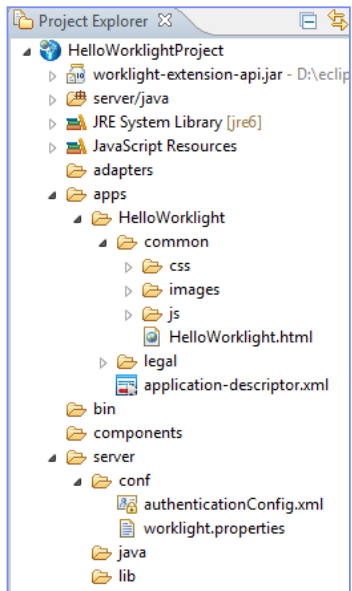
Project Explorer ☒

HelloWorklightProject
worklight-extension-api.jar - D:\eclip
server/java
JRE System Library [jre6]
JavaScript Resources
adapters
apps
HelloWorklight
common
css
images
js
HelloWorklight.html
legal
application-descriptor.xml
bin
components
server
conf
authenticationConfig.xml
worklight.properties
java
lib